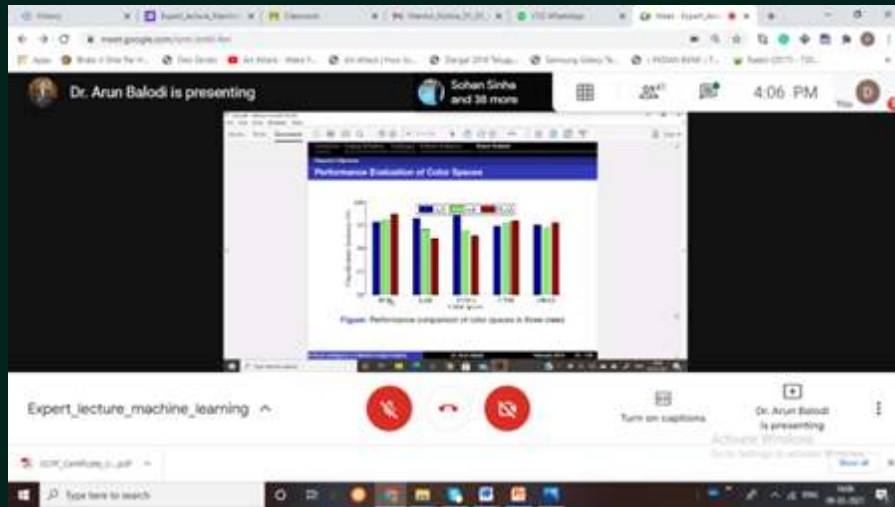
meet.google.com

Dr. Arun Balodi is presenting

Sohan Sinha and 38 more

4:06 PM

Performance Evaluation of Color Spaces

Figure: Performance comparison of color spaces in three cases

Expert_lecture_machine_learning

Turn on captions

Dr. Arun Balodi is presenting

Activate Windows

Show all

Type here to search